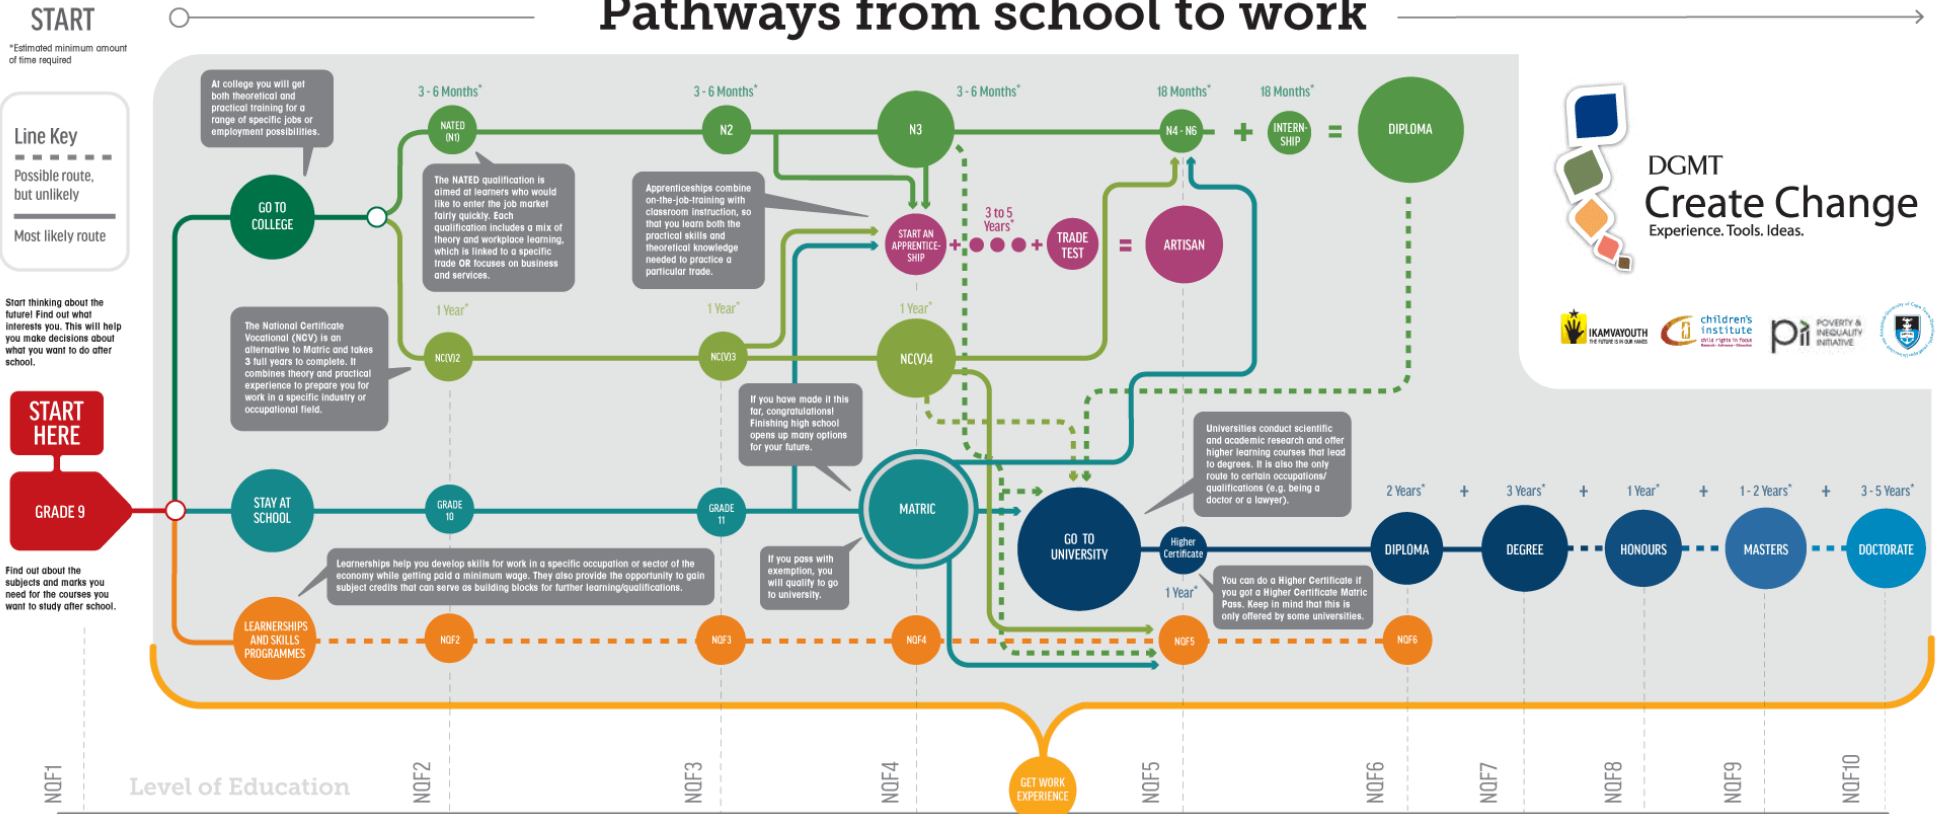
START

Pathways from school to work

*Estimated minimum amount of time required

Line Key
Possible route, but unlikely
Most likely route

Start thinking about the future! Find out what interests you. This will help you make decisions about what you want to do after school.

START HERE

GRADE 9

Find out about the subjects and marks you need for the courses you want to study after school.

At college you will get both theoretical and practical training for a range of specific jobs or employment possibilities.

GO TO COLLEGE

3 - 6 Months*

NATED (N1)

The NATED qualification is aimed at learners who would like to enter the job market fairly quickly. Each qualification includes a mix of theory and workplace learning, which is linked to a specific trade OR focuses on business and services.

3 - 6 Months*

N2

Apprenticeships combine on-the-job-training with classroom instruction, so that you learn both the practical skills and theoretical knowledge needed to practice a particular trade.

3 - 6 Months*

N3

START AN APPRENTICESHIP

3 to 5 Years*

TRADE TEST

ARTISAN

18 Months*

N4 - N6

18 Months*

INTERNSHIP

DIPLOMA

DGMT
Create Change
Experience. Tools. Ideas.

IKAMVAYOUTH
children's institute
Pii POVERTY & INEQUALITY INITIATIVE

The National Certificate Vocational (NCV) is an alternative to Matric and takes 3 full years to complete. It combines theory and practical experience to prepare you for work in a specific industry or occupational field.

1 Year*
NC(V)2

1 Year*
NC(V)3

1 Year*
NC(V)4

If you have made it this far, congratulations! Finishing high school opens up many options for your future.

Universities conduct scientific and academic research and offer higher learning courses that lead to degrees. It is also the only route to certain occupations/ qualifications (e.g. being a doctor or a lawyer).

STAY AT SCHOOL

GRADE 10

GRADE 11

MATRIC

GO TO UNIVERSITY

Higher Certificate

1 Year*

2 Years*
DIPLOMA

3 Years*
DEGREE

1 Year*
HONOURS

1 - 2 Years*
MASTERS

3 - 5 Years*
DOCTORATE

Learnerships help you develop skills for work in a specific occupation or sector of the economy while getting paid a minimum wage. They also provide the opportunity to gain subject credits that can serve as building blocks for further learning/qualifications.

If you pass with exemption, you will qualify to go to university.

You can do a Higher Certificate if you got a Higher Certificate Matric Pass. Keep in mind that this is only offered by some universities.

LEARNERSHIPS AND SKILLS PROGRAMMES

NQF2

NQF3

NQF4

NQF5

NQF6

GET WORK EXPERIENCE

NQF1

Level of Education

NQF2

NQF3

NQF4

NQF5

NQF6

NQF7

NQF8

NQF9

NQF10